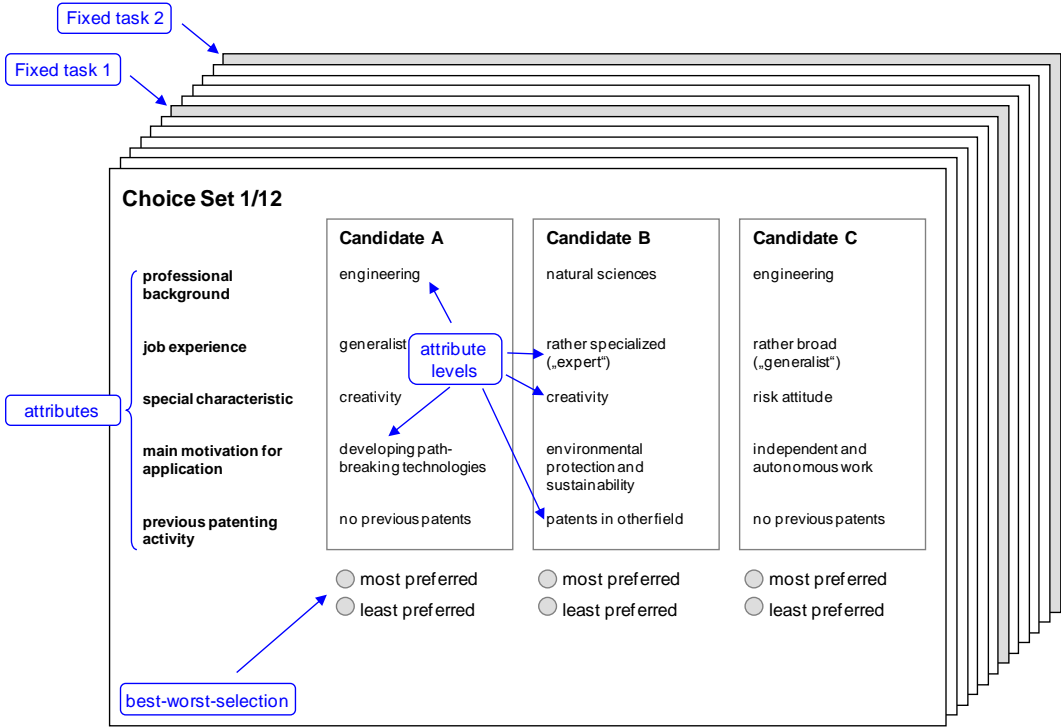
Fixed task 2

Fixed task 1

Choice Set 1/12

attributes

| | Candidate A | Candidate B | Candidate C |
|---|---|---|---|
| professional background | engineering | natural sciences | engineering |
| job experience | generalist | rather specialized („expert“) | rather broad („generalist“) |
| special characteristic | creativity | creativity | risk attitude |
| main motivation for application | developing path-breaking technologies | environmental protection and sustainability | independent and autonomous work |
| previous patenting activity | no previous patents | patents in other field | no previous patents |

attribute levels

most preferred
least preferred

most preferred
least preferred

most preferred
least preferred

best-worst-selection